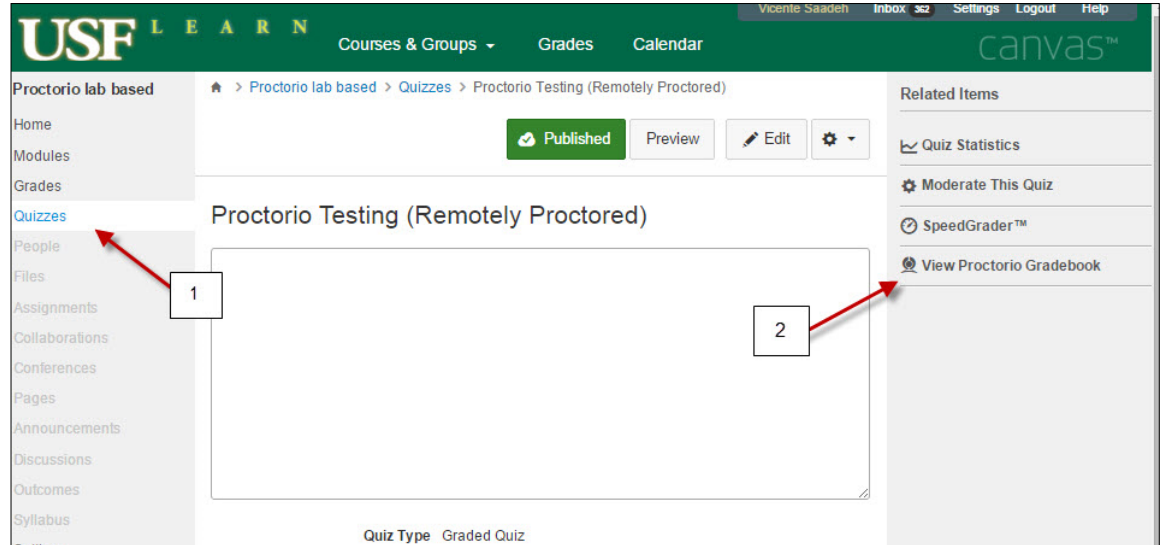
USF LEARN

Courses & Groups ▾ Grades Calendar

Vicente Saadeh Inbox 362 Settings Logout Help

canvas™

Proctorio lab based

Home
Modules
Grades
Quizzes
People
Files
Assignments
Collaborations
Conferences
Pages
Announcements
Discussions
Outcomes
Syllabus

> Proctorio lab based > Quizzes > Proctorio Testing (Remotely Proctored)

Published Preview Edit

Proctorio Testing (Remotely Proctored)

Quiz Type Graded Quiz

Related Items

Quiz Statistics
Moderate This Quiz
SpeedGrader™
View Proctorio Gradebook

1

2